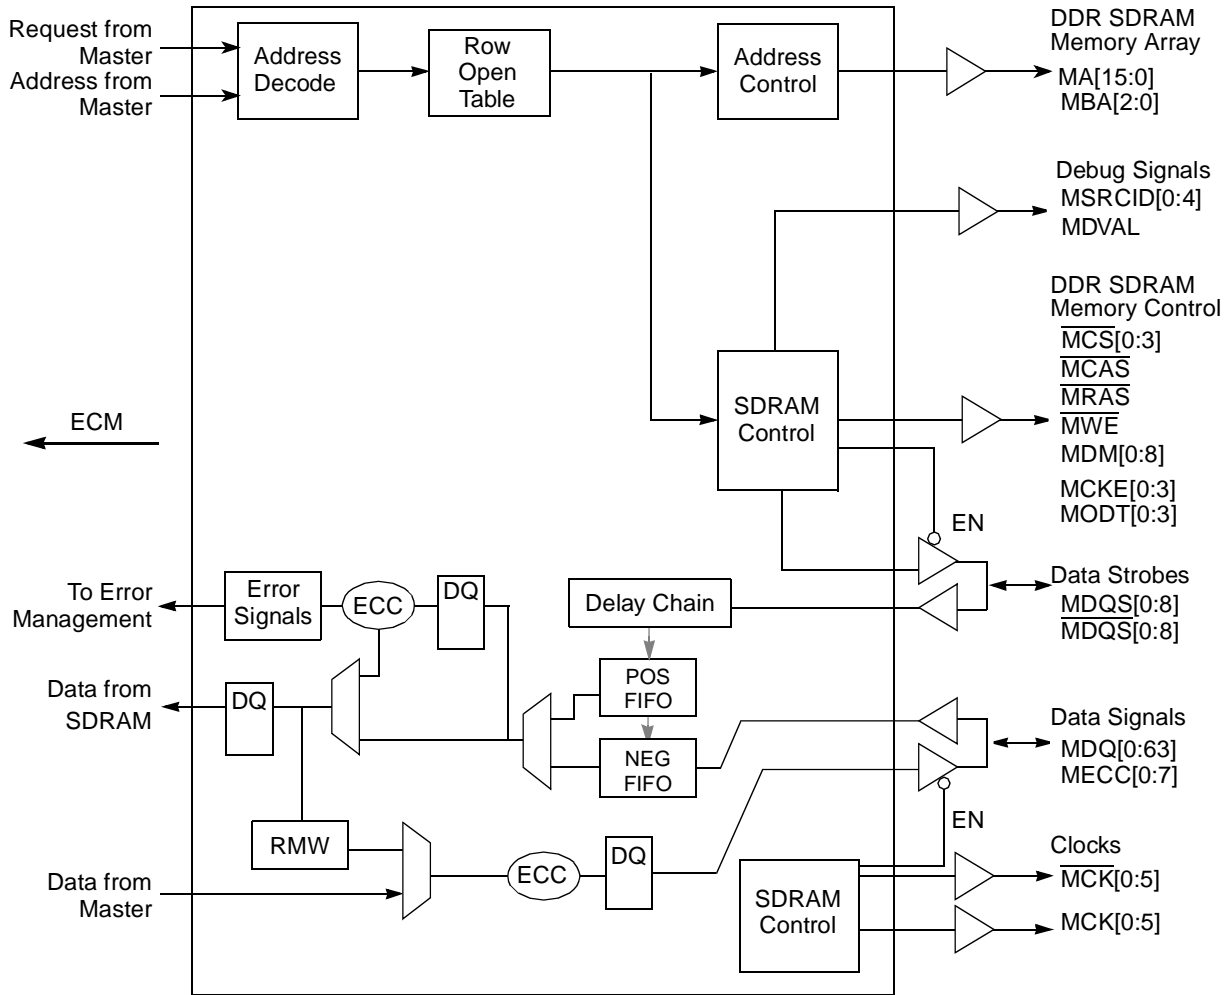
Request from Master
Address from Master

Address Decode

Row Open Table

Address Control

DDR SDRAM Memory Array
MA[15:0]
MBA[2:0]

Debug Signals
MSRCID[0:4]
MDVAL

DDR SDRAM Memory Control
$\overline{MCS}$[0:3]
$\overline{MCAS}$
$\overline{MRAS}$
$\overline{MWE}$
MDM[0:8]
MCKE[0:3]
MODT[0:3]

ECM

SDRAM Control

EN

To Error Management

Error Signals

ECC

DQ

Delay Chain

Data Strobes
$\overline{MDQS}$[0:8]
$\overline{MDQS}$[0:8]

Data from SDRAM

DQ

POS FIFO

NEG FIFO

Data Signals
MDQ[0:63]
MECC[0:7]

EN

RMW

Data from Master

ECC

DQ

SDRAM Control

Clocks
$\overline{MCK}$[0:5]
MCK[0:5]